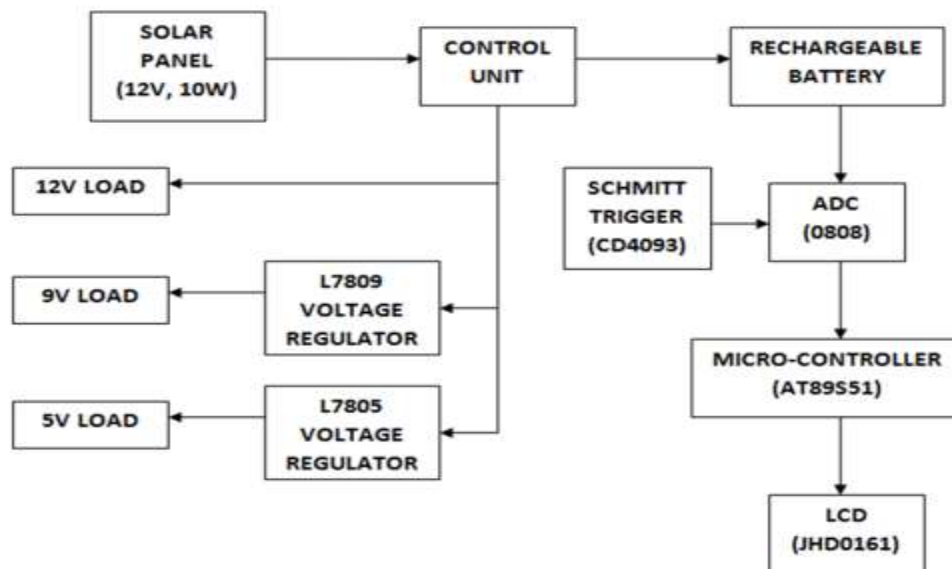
SOLAR PANEL (12V, 10W)

CONTROL UNIT

RECHARGEABLE BATTERY

12V LOAD

SCHMITT TRIGGER (CD4093)

ADC (0808)

9V LOAD

L7809 VOLTAGE REGULATOR

MICRO-CONTROLLER (AT89S51)

5V LOAD

L7805 VOLTAGE REGULATOR

LCD (JHD0161)